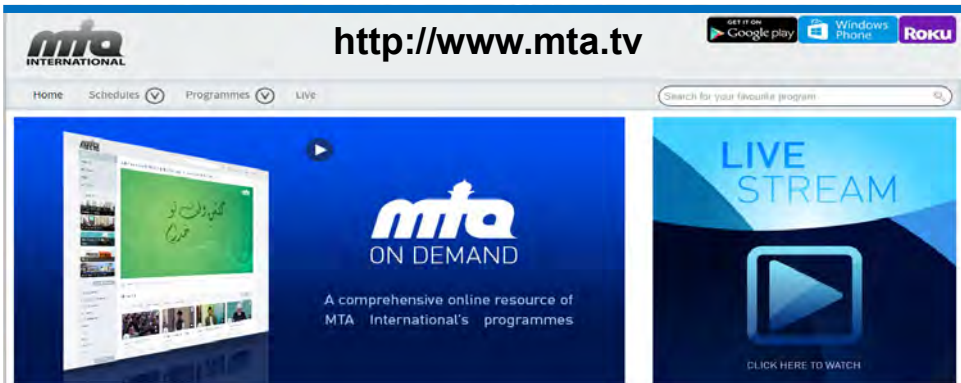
mta INTERNATIONAL

http://www.mta.tv

GET IT ON Google play | Windows Phone | Roku

Home Schedules Programmes Live

Search for your favourite program

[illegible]

mta ON DEMAND

A comprehensive online resource of MTA International's programmes

LIVE STREAM

CLICK HERE TO WATCH